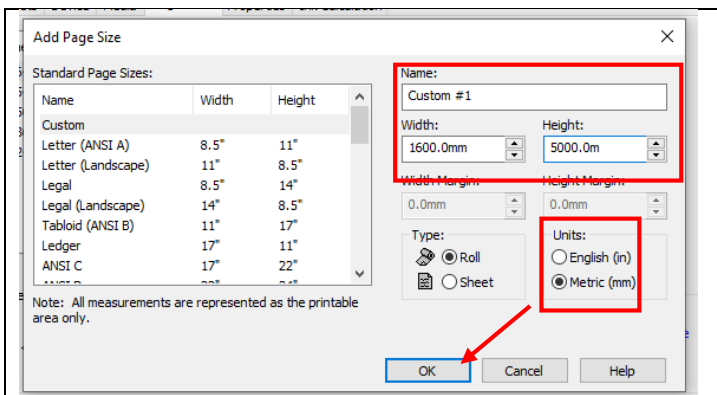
Add Page Size

Standard Page Sizes:

| Name | Width | Height |
|---|---|---|
| Custom | | |
| Letter (ANSI A) | 8.5" | 11" |
| Letter (Landscape) | 11" | 8.5" |
| Legal | 8.5" | 14" |
| Legal (Landscape) | 14" | 8.5" |
| Tabloid (ANSI B) | 11" | 17" |
| Ledger | 17" | 11" |
| ANSI C | 17" | 22" |

Note: All measurements are represented as the printable area only.

Name:
Custom #1
Width:
1600.0mm
Height:
5000.0m
Width Margin:
0.0mm
Height Margin:
0.0mm
Type:
Roll
Sheet
Units:
English (in)
Metric (mm)

OK
Cancel
Help